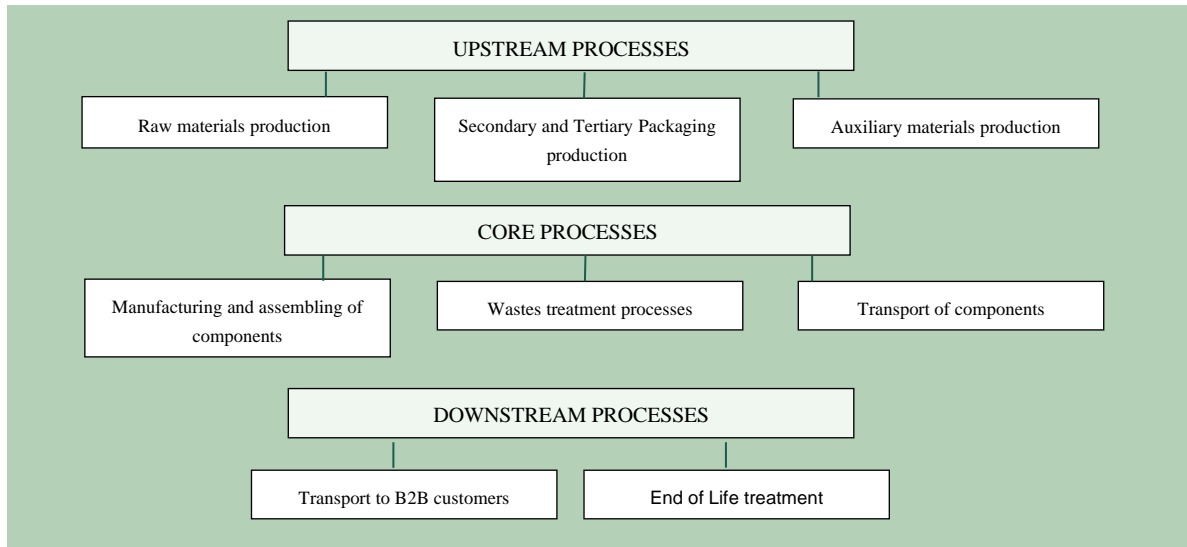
UPSTREAM PROCESSES

Raw materials production

Secondary and Tertiary Packaging production

Auxiliary materials production

CORE PROCESSES

Manufacturing and assembling of components

Wastes treatment processes

Transport of components

DOWNSTREAM PROCESSES

Transport to B2B customers

End of Life treatment